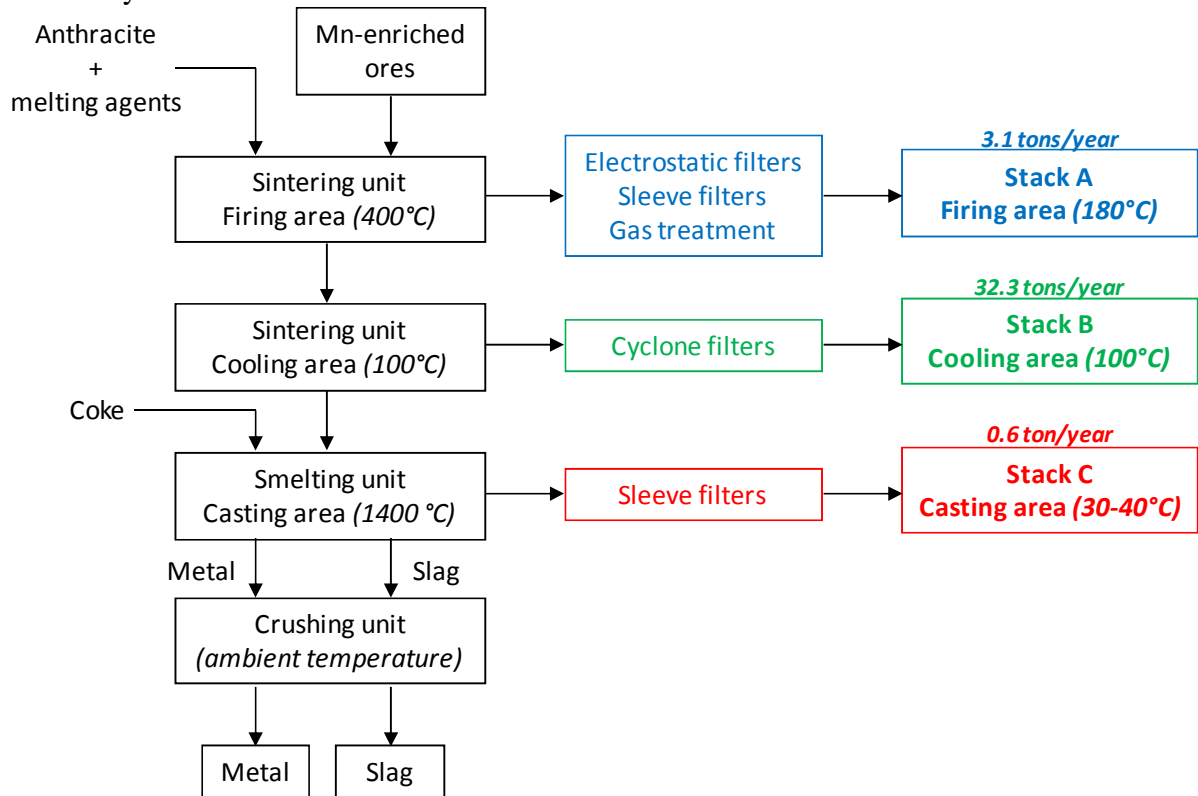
Anthracite
+
melting agents

Mn-enriched ores

Sintering unit
Firing area *(400°C)*

Electrostatic filters
Sleeve filters
Gas treatment

3.1 tons/year

**Stack A**
**Firing area *(180°C)***

Sintering unit
Cooling area *(100°C)*

Cyclone filters

32.3 tons/year

**Stack B**
**Cooling area *(100°C)***

Coke

Smelting unit
Casting area *(1400 °C)*

Sleeve filters

0.6 ton/year

**Stack C**
**Casting area *(30-40°C)***

Metal

Slag

Crushing unit
*(ambient temperature)*

Metal

Slag